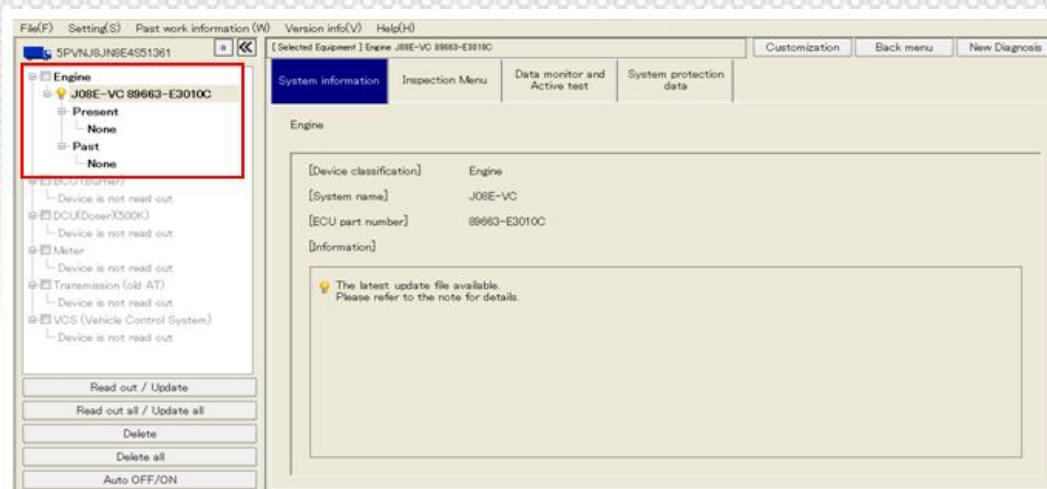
File(F) Setting(S) Past work information (W) Version info(V) Help(H)

5PVNJ8JN8E4S51361

Engine
J08E-VC 89663-E3010C
Present
None
Past
None
ECU (Burner)
Device is not read out
DCU(Doser X500K)
Device is not read out
Meter
Device is not read out
Transmission (old AT)
Device is not read out
VCS (Vehicle Control System)
Device is not read out

Read out / Update
Read out all / Update all
Delete
Delete all
Auto OFF/ON

[ Selected Equipment ] Engine J08E-VC 89663-E3010C

Customization
Back menu
New Diagnosis

System information
Inspection Menu
Data monitor and Active test
System protection data

Engine

[Device classification] Engine
[System name] J08E-VC
[ECU part number] 89663-E3010C
[Information]

The latest update file available.
Please refer to the note for details.